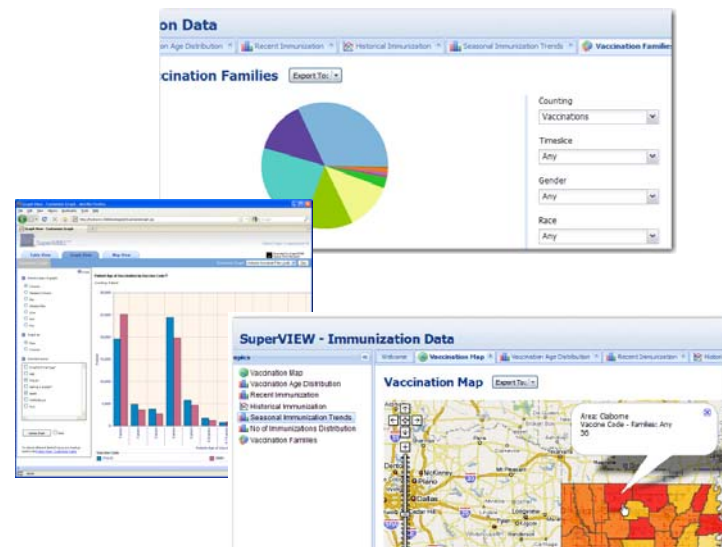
on Data

on Age Distribution | Recent Immunization | Historical Immunization | Seasonal Immunization Trends | Vaccination Families

Vaccination Families

Export To:

Counting
Vaccinations

Timeslice
Any

Gender
Any

Race
Any

SuperVIEW

Table View | Graph View | Map View

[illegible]

SuperVIEW - Immunization Data

Topics

Vaccination Map
Vaccination Age Distribution
Recent Immunization
Historical Immunization
Seasonal Immunization Trends
No of Immunizations Distribution
Vaccination Families

Welcome | Vaccination Map | Vaccination Age Distribution | Recent Immunization | Histori

Vaccination Map

Export To:

Area: Claiborne
Vaccine Code - Families: Any
30

Denton
McKinney
Plano
Dallas
Longview
Tyler